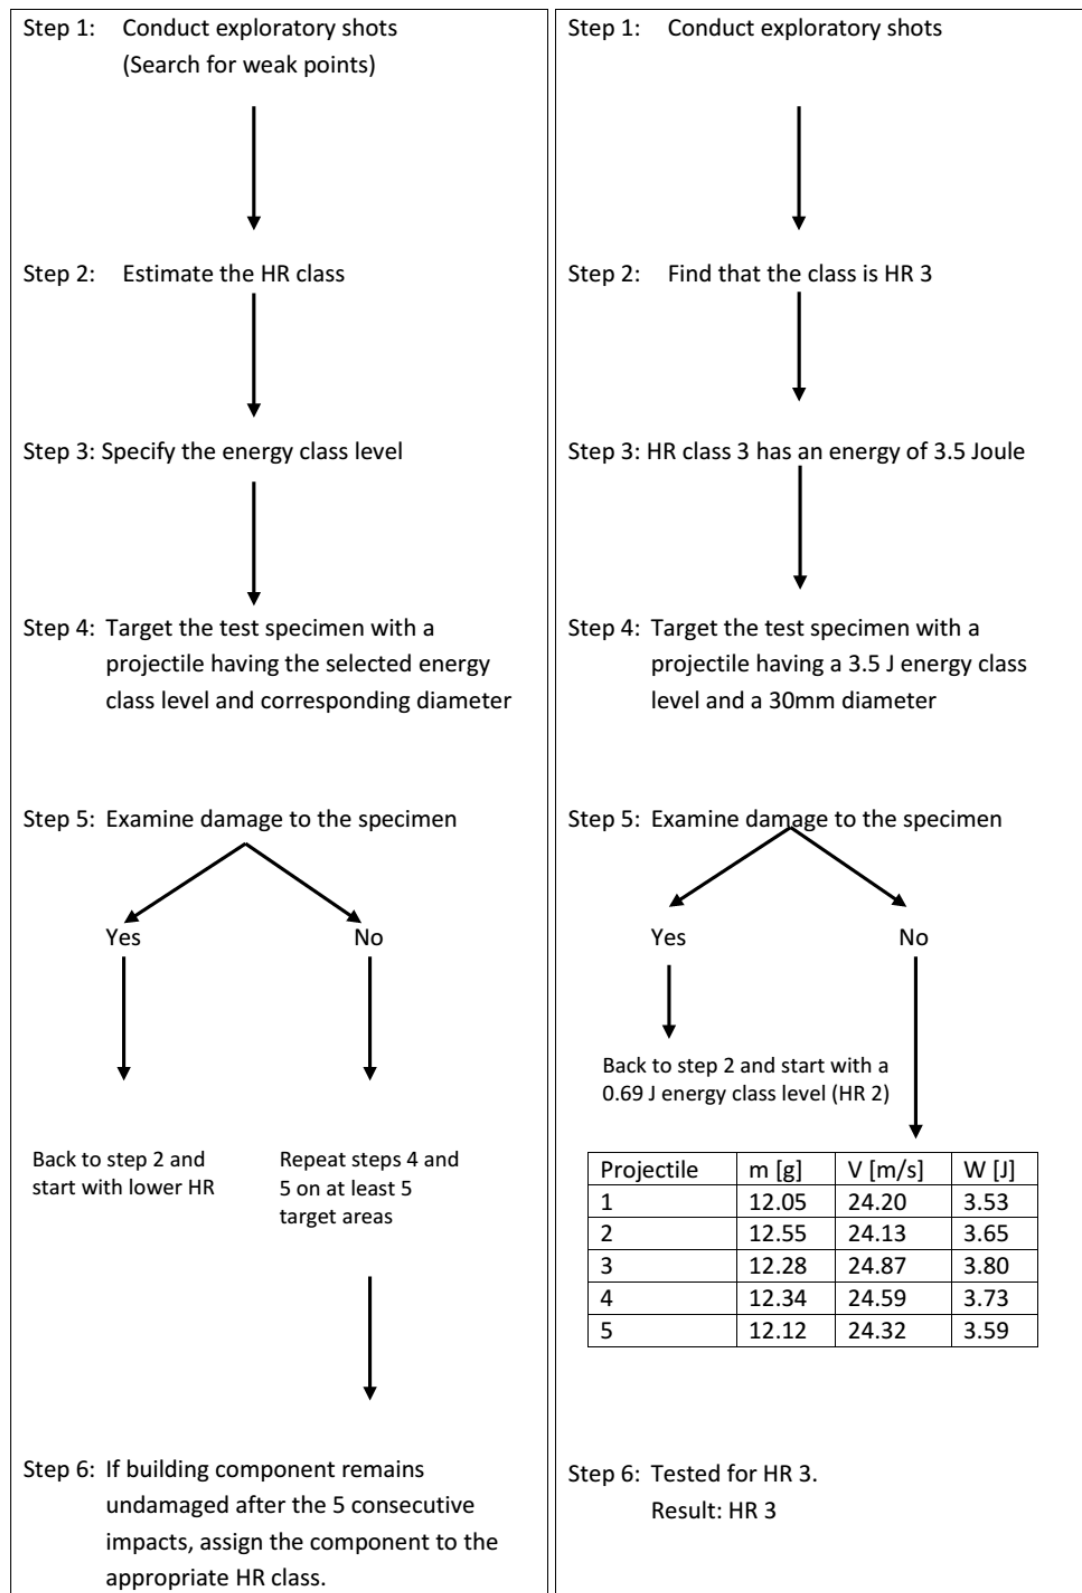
Step 1: Conduct exploratory shots (Search for weak points)

Step 2: Estimate the HR class

Step 3: Specify the energy class level

Step 4: Target the test specimen with a projectile having the selected energy class level and corresponding diameter

Step 5: Examine damage to the specimen

Yes

No

Back to step 2 and start with lower HR

Repeat steps 4 and 5 on at least 5 target areas

Step 6: If building component remains undamaged after the 5 consecutive impacts, assign the component to the appropriate HR class.

Step 1: Conduct exploratory shots

Step 2: Find that the class is HR 3

Step 3: HR class 3 has an energy of 3.5 Joule

Step 4: Target the test specimen with a projectile having a 3.5 J energy class level and a 30mm diameter

Step 5: Examine damage to the specimen

Yes

No

Back to step 2 and start with a 0.69 J energy class level (HR 2)

| Projectile | m [g] | V [m/s] | W [J] |
|---|---|---|---|
| 1 | 12.05 | 24.20 | 3.53 |
| 2 | 12.55 | 24.13 | 3.65 |
| 3 | 12.28 | 24.87 | 3.80 |
| 4 | 12.34 | 24.59 | 3.73 |
| 5 | 12.12 | 24.32 | 3.59 |

Step 6: Tested for HR 3.
Result: HR 3